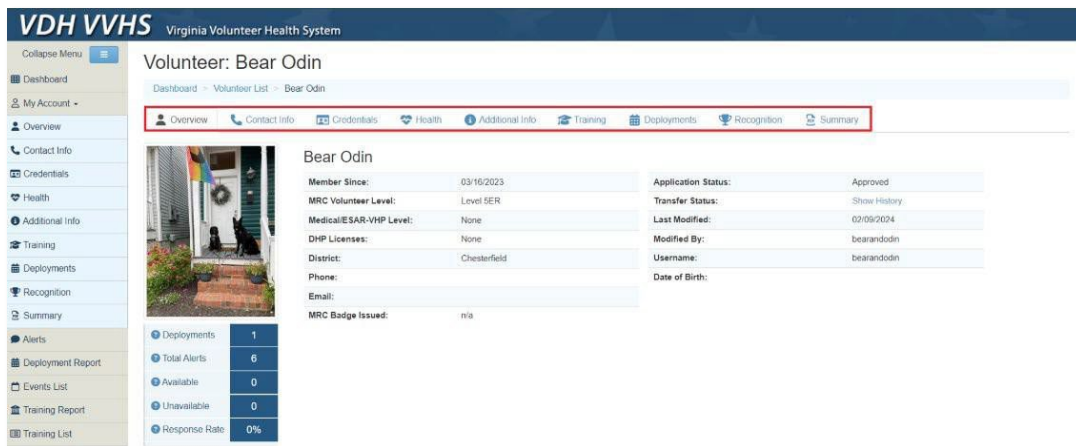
VDH VVHS Virginia Volunteer Health System

Collapse Menu
Dashboard
My Account
Overview
Contact Info
Credentials
Health
Additional Info
Training
Deployments
Recognition
Summary
Alerts
Deployment Report
Events List
Training Report
Training List

Volunteer: Bear Odin

Dashboard > Volunteer List > Bear Odin

Overview | Contact Info | Credentials | Health | Additional Info | Training | Deployments | Recognition | Summary

Bear Odin

| | |
|---|---|
| Member Since: | 03/16/2023 |
| MRC Volunteer Level: | Level 5ER |
| Medical/ESAR-VHP Level: | None |
| DHP Licenses: | None |
| District: | Chesterfield |
| Phone: | |
| Email: | |
| MRC Badge Issued: | n/a |

| | |
|---|---|
| Application Status: | Approved |
| Transfer Status: | Show History |
| Last Modified: | 02/09/2024 |
| Modified By: | bearandodin |
| Username: | bearandodin |
| Date of Birth: | |

| | |
|---|---|
| Deployments | 1 |
| Total Alerts | 6 |
| Available | 0 |
| Unavailable | 0 |
| Response Rate | 0% |